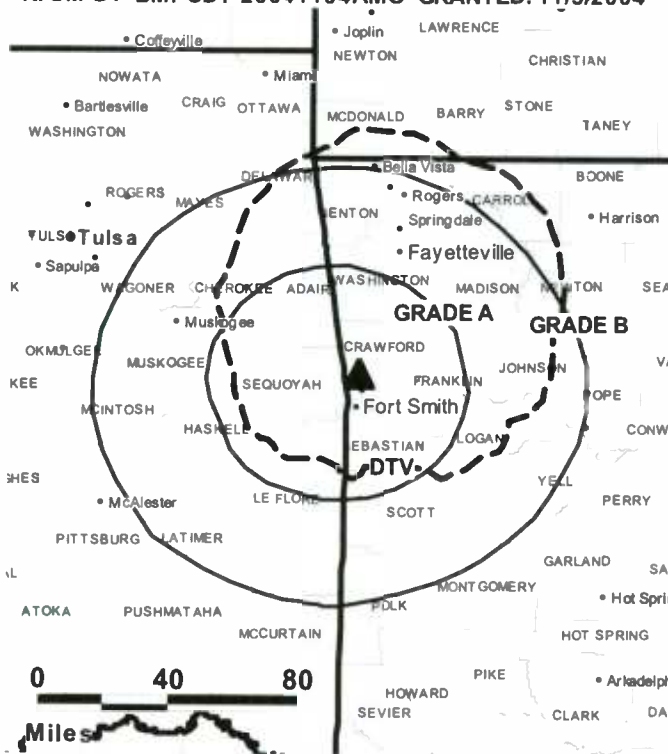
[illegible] BMPCDT-20041104AMC GRANTED: 11/5/2004

Coffeyville
Joplin
LAWRENCE
NEWTON
CHRISTIAN
NOWATA
Miami
Bartlesville
CRAIG
OTTAWA
MCDONALD
BARRY
STONE
TANEY
WASHINGTON
Bella Vista
DELAWARE
Rogers
CARROLL
BOONE
ROGERS
MAYES
BENTON
Springdale
Harrison
TULSA Tulsa
Fayetteville
Sapulpa
K
WAGONER
CHEROKEE
ADAIR
WASHINGTON
MADISON
NEWTON
SEA
Muskogee
GRADE A
GRADE B
OKMULGEE
CRAWFORD
MUSKOGEE
JOHNSON
VA
KEE
SEQUOYAH
FRANKLIN
POPE
MCINTOSH
Fort Smith
HASKELL
CONW
SEBASTIAN
LOGAN
DTV
HES
YELL
McAlester
LE FLORE
PERRY
SCOTT
PITTSBURG
LATIMER
GARLAND
SA
MONTGOMERY
Hot Spri
ATOKA
PUSHMATAHA
POLK
MCCURTAIN
HOT SPRING
0
40
80
PIKE
Arkadelph
HOWARD
SEVIER
CLARK
DA
Miles